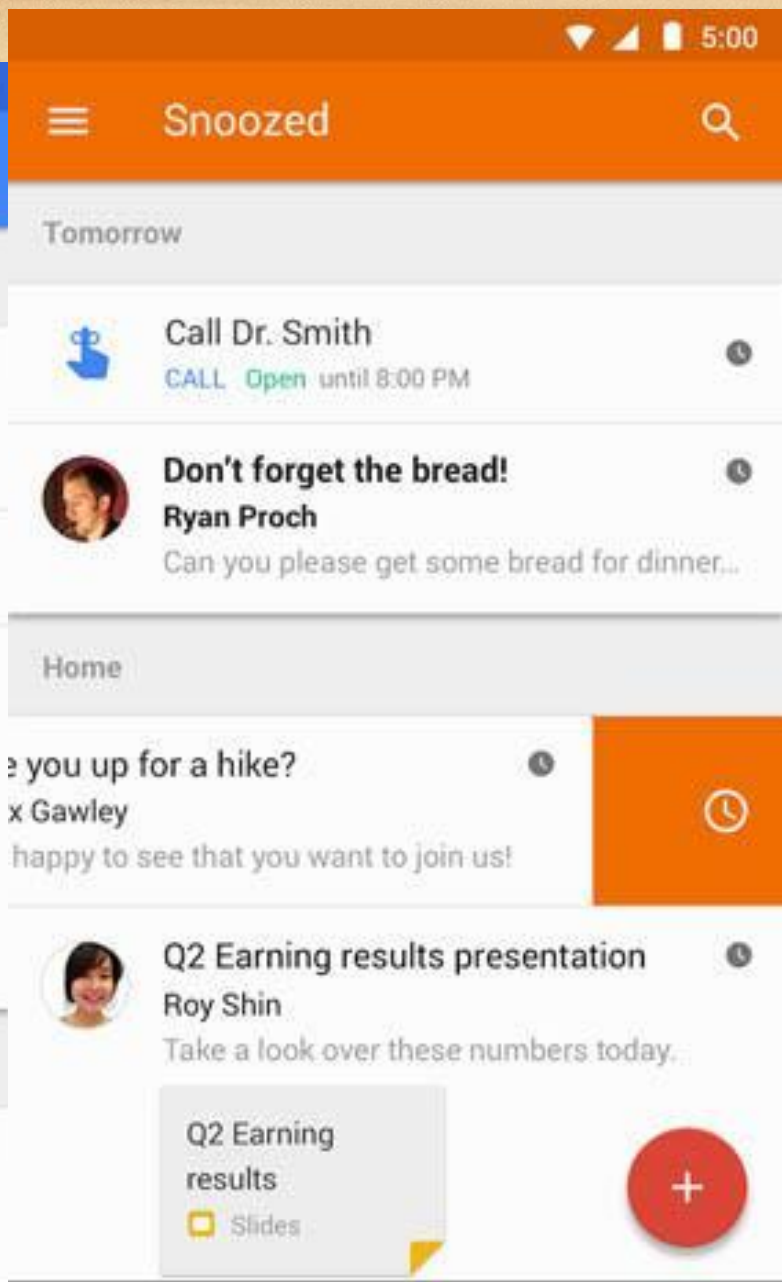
5:00

Snoozed

Tomorrow

Call Dr. Smith
CALL Open until 8:00 PM

Don't forget the bread!
Ryan Proch
Can you please get some bread for dinner...

Home

e you up for a hike?
x Gawley
happy to see that you want to join us!

Q2 Earning results presentation
Roy Shin
Take a look over these numbers today.

Q2 Earning results
Slides

+